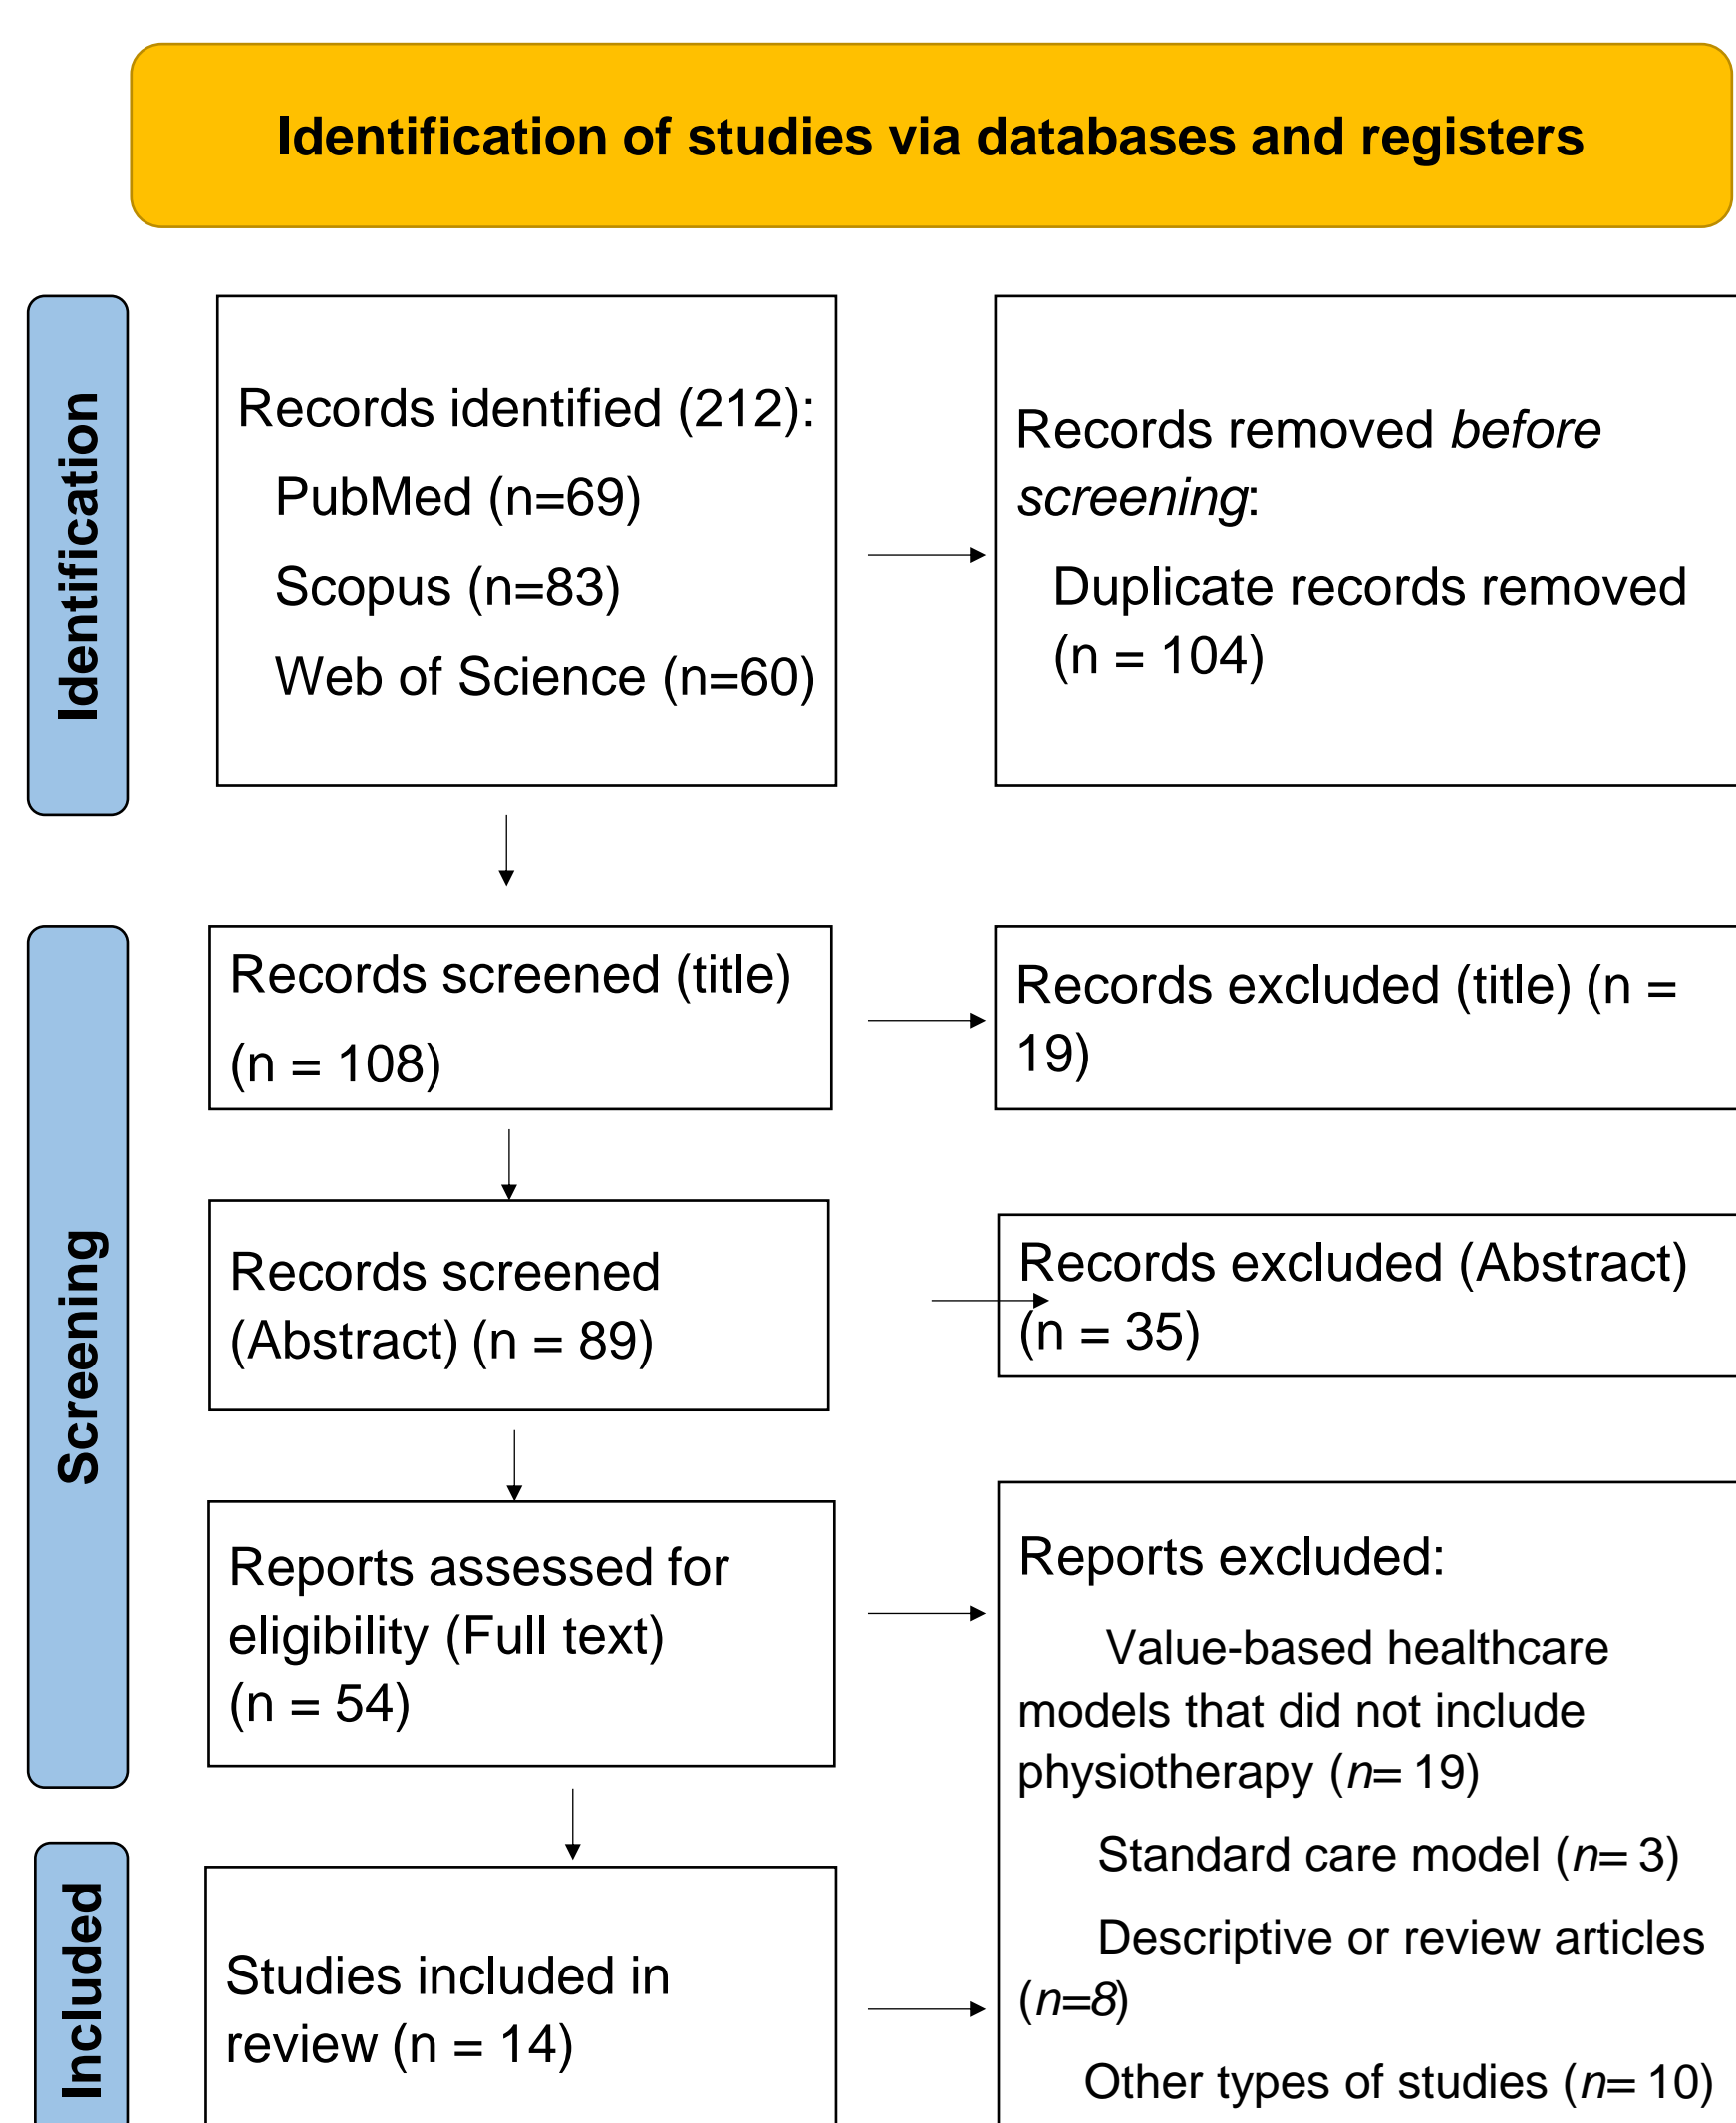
Identification of studies via databases and registers

Identification

Records identified (212):
PubMed (n=69)
Scopus (n=83)
Web of Science (n=60)

Records removed *before screening*:
Duplicate records removed (n = 104)

Screening

Records screened (title) (n = 108)

Records excluded (title) (n = 19)

Records screened (Abstract) (n = 89)

Records excluded (Abstract) (n = 35)

Reports assessed for eligibility (Full text) (n = 54)

Reports excluded:
Value-based healthcare models that did not include physiotherapy (*n*= 19)
Standard care model (*n*= 3)
Descriptive or review articles (*n*=8)
Other types of studies (*n*= 10)

Included

Studies included in review (n = 14)